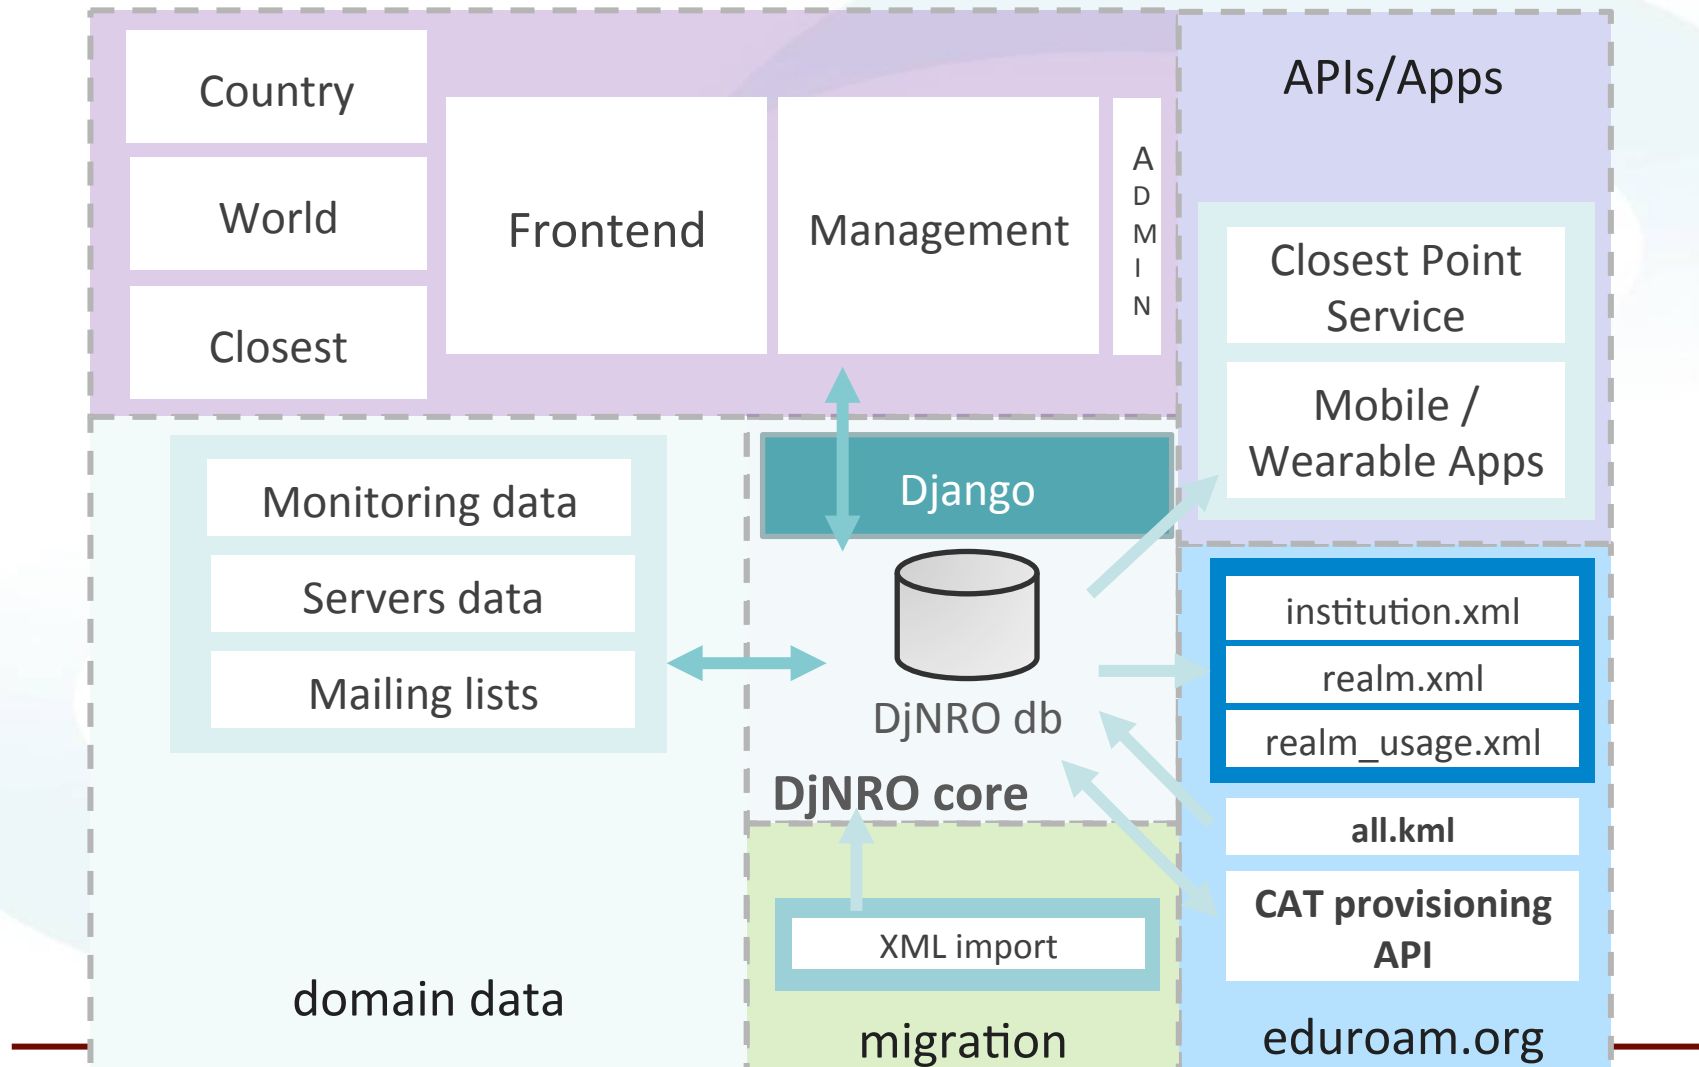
Country

World

Closest

Frontend

Management

ADMIN

APIs/Apps

Closest Point Service

Mobile / Wearable Apps

Monitoring data

Servers data

Mailing lists

Django

DjNRO db

DjNRO core

institution.xml

realm.xml

realm_usage.xml

all.kml

CAT provisioning API

XML import

domain data

migration

eduroam.org